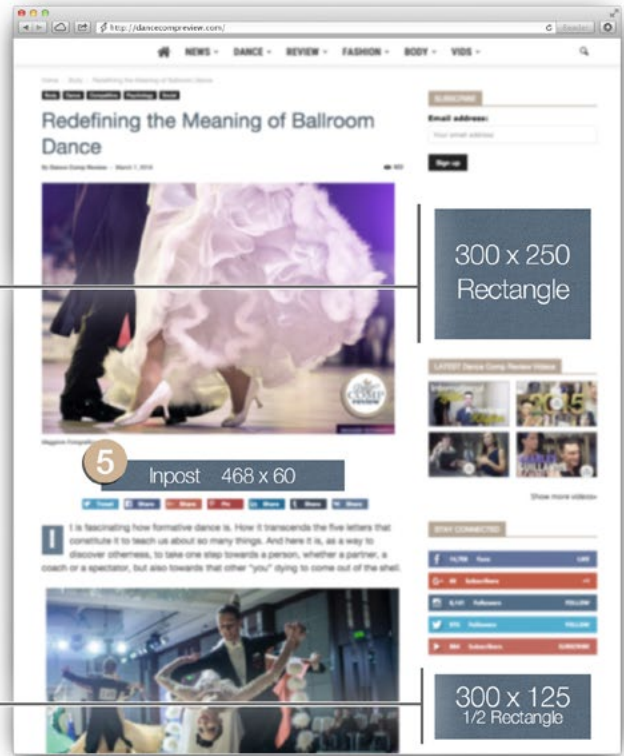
http://dancecompreview.com/

NEWS DANCE REVIEW FASHION BODY VIDS

Redefining the Meaning of Ballroom Dance

By Dance Comp Review - March 7, 2016

SUBSCRIBE

Email address:

Your email address

Sign up

300 x 250 Rectangle

LATEST Dance Comp Review Videos

Show more videos

5

Inpost 468 x 60

Tweet Share Share Pin Share Share Share

It is fascinating how formative dance is. How it transcends the five letters that constitute it to teach us about so many things. And here it is, as a way to discover otherness, to take one step towards a person, whether a partner, a coach or a spectator, but also towards that other "you" dying to come out of the shell.

STAY CONNECTED

Fans LIKE

Subscribers

Followers FOLLOW

Followers FOLLOW

Subscribers SUBSCRIBE

300 x 125 1/2 Rectangle